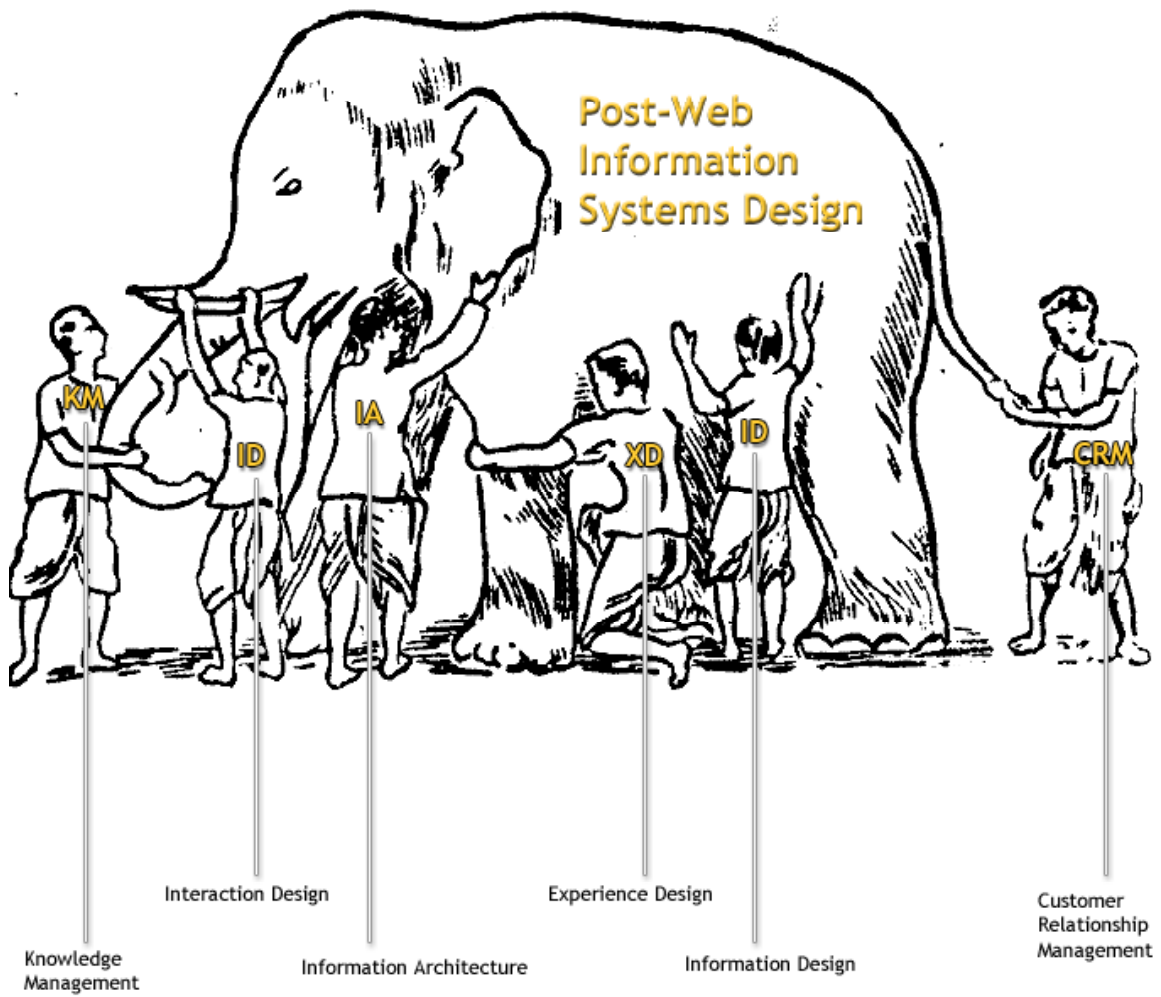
Post-Web Information Systems Design

KM

ID

IA

XD

ID

CRM

Interaction Design

Experience Design

Customer Relationship Management

Knowledge Management

Information Architecture

Information Design